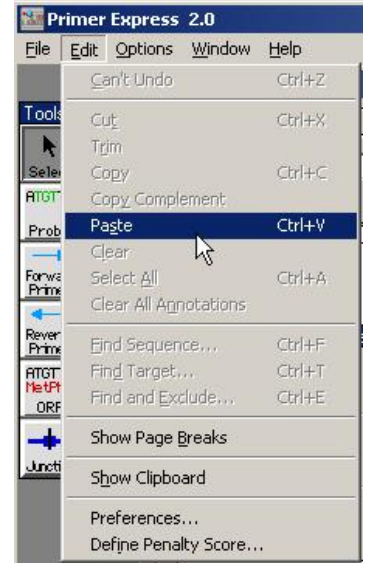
Primer Express 2.0
File Edit Options Window Help

Tools
Sele
ATGT
Prob
Forwa Prime
Rever Prime
ATGT MetPf ORF
Juncti

Can't Undo Ctrl+Z
Cut Ctrl+X
Trim
Copy Ctrl+C
Copy Complement
Paste Ctrl+V
Clear
Select All Ctrl+A
Clear All Annotations
Find Sequence... Ctrl+F
Find Target... Ctrl+T
Find and Exclude... Ctrl+E
Show Page Breaks
Show Clipboard
Preferences...
Define Penalty Score...